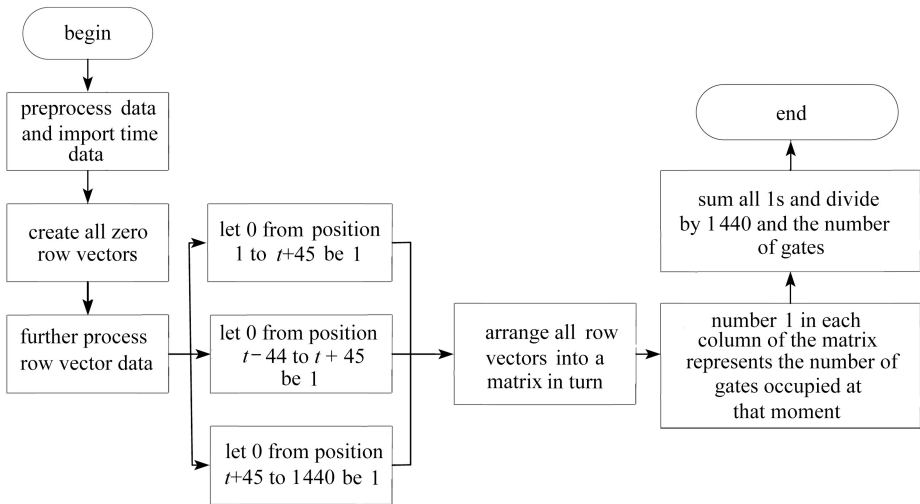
begin

preprocess data and import time data

create all zero row vectors

further process row vector data

let 0 from position 1 to $t$+45 be 1

let 0 from position $t-44$ to $t+45$ be 1

let 0 from position $t$+45 to 1440 be 1

arrange all row vectors into a matrix in turn

number 1 in each column of the matrix represents the number of gates occupied at that moment

sum all 1s and divide by 1 440 and the number of gates

end